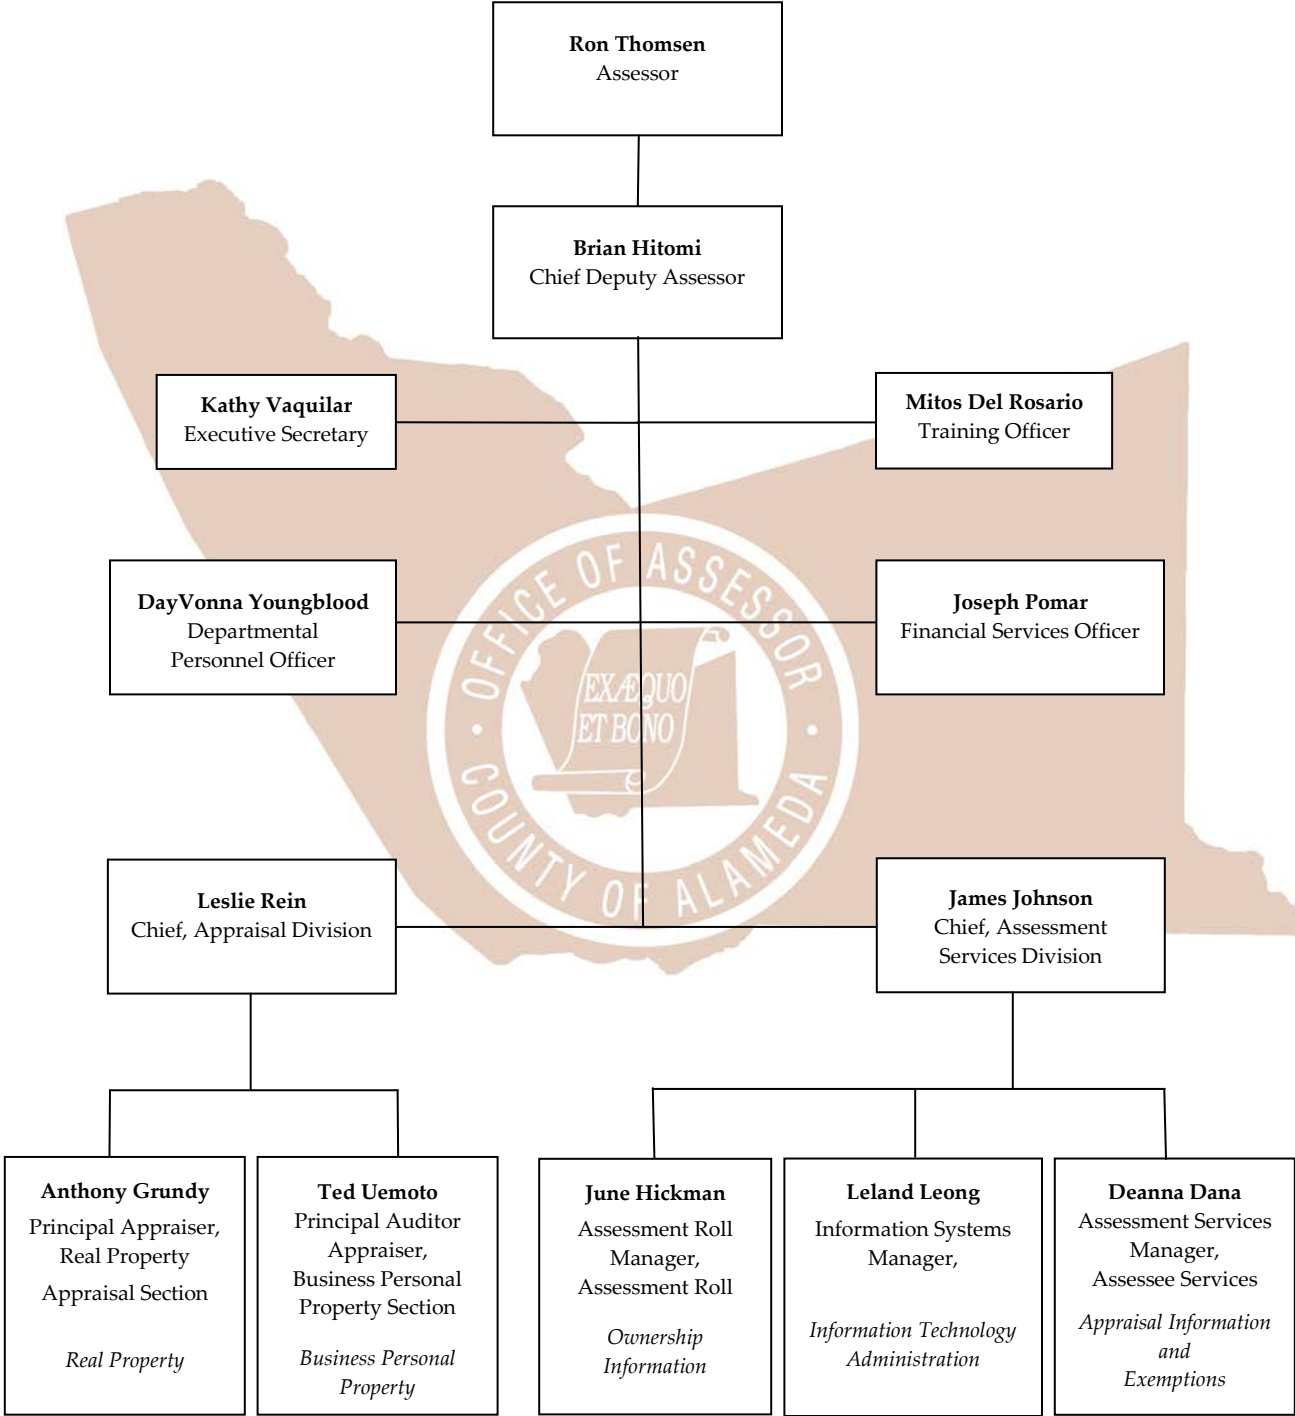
**Ron Thomsen**
Assessor

**Brian Hitomi**
Chief Deputy Assessor

**Kathy Vaquilar**
Executive Secretary

**Mitos Del Rosario**
Training Officer

**DayVonna Youngblood**
Departmental Personnel Officer

**Joseph Pomar**
Financial Services Officer

OFFICE OF ASSESSOR
EX ÆQUO ET BONO
COUNTY OF ALAMEDA

**Leslie Rein**
Chief, Appraisal Division

**James Johnson**
Chief, Assessment Services Division

**Anthony Grundy**
Principal Appraiser, Real Property Appraisal Section

*Real Property*

**Ted Uemoto**
Principal Auditor Appraiser, Business Personal Property Section

*Business Personal Property*

**June Hickman**
Assessment Roll Manager, Assessment Roll

*Ownership Information*

**Leland Leong**
Information Systems Manager,

*Information Technology Administration*

**Deanna Dana**
Assessment Services Manager, Assessee Services

*Appraisal Information and Exemptions*